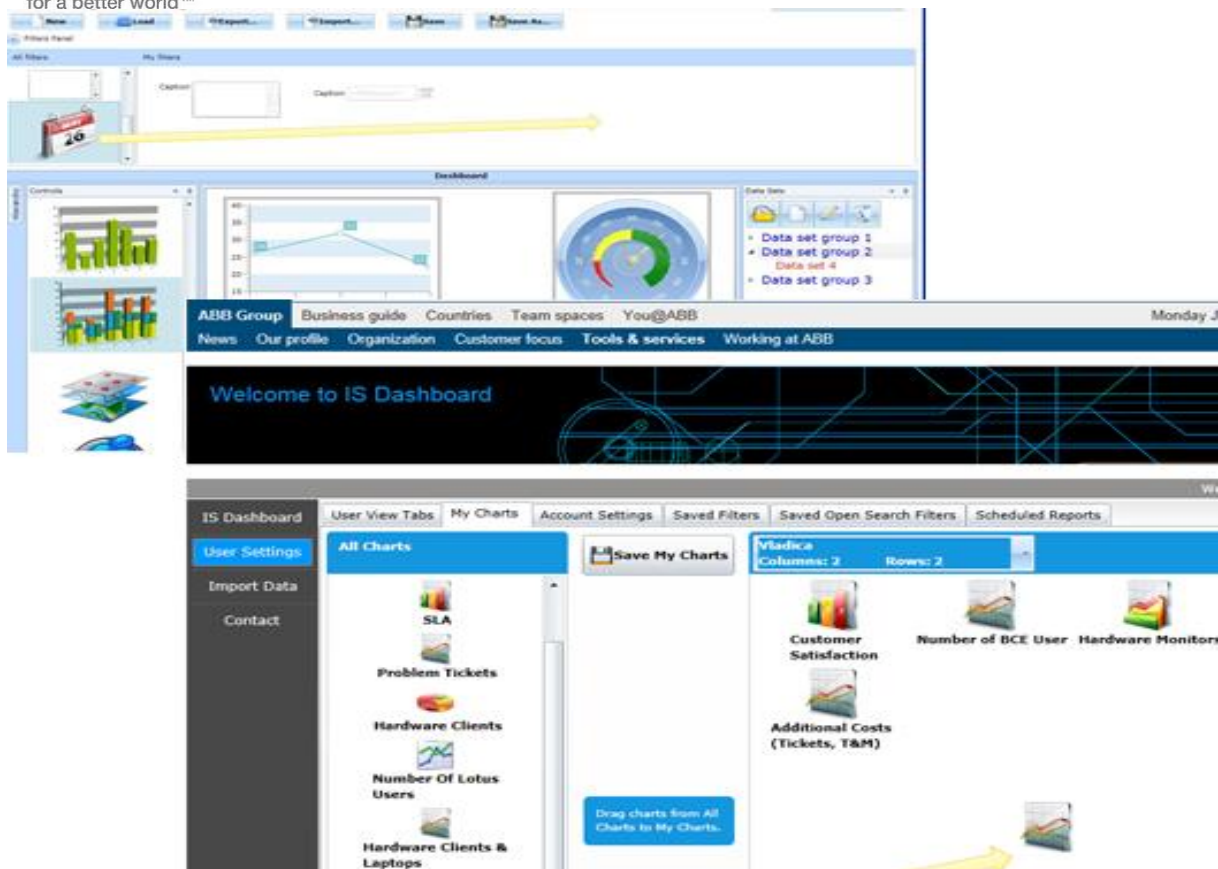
for a better world™

New Load Export... Import... Save Save As...

Filters Panel

All filters My filters

Caption Caption

26

Dashboard

Controls Data Sets

40 35 30 25 20 15

Data set group 1
Data set group 2
Data set 4
Data set group 3

ABB Group Business guide Countries Team spaces You@ABB Monday J

News Our profile Organization Customer focus Tools & services Working at ABB

Welcome to IS Dashboard

IS Dashboard
User Settings
Import Data
Contact

User View Tabs My Charts Account Settings Saved Filters Saved Open Search Filters Scheduled Reports

All Charts

SLA
Problem Tickets
Hardware Clients
Number Of Lotus Users
Hardware Clients & Laptops

Save My Charts

Drag charts from All Charts to My Charts.

Vladica
Columns: 2 Rows: 2

Customer Satisfaction
Number of BCE User
Hardware Monitors
Additional Costs (Tickets, T&M)